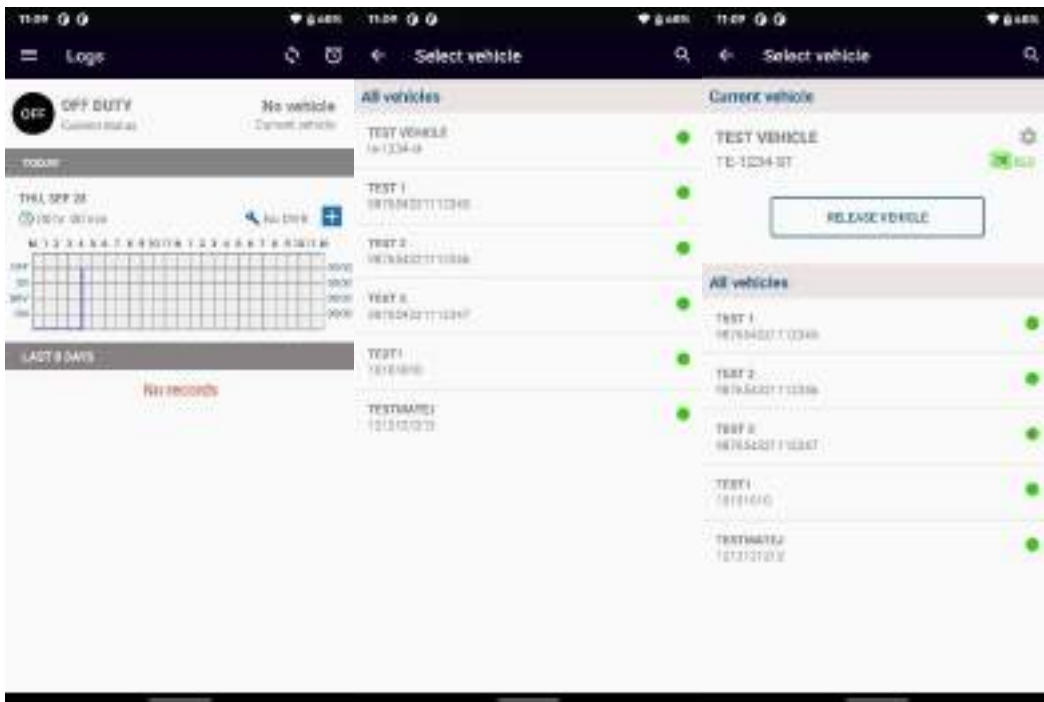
11:09

Logs

OFF

OFF DUTY
Current status

No vehicle
Current vehicle

TODAY

THU, SEP 28

No DVIR

OFF
SB
DRV
ON

LAST 8 DAYS

No records

11:09

Select vehicle

All vehicles

TEST VEHICLE
TE-1234-ST

TEST 1
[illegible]

TEST 2
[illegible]

TEST 3
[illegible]

TEST1
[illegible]

TESTMATEJ
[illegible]

11:09

Select vehicle

Current vehicle

TEST VEHICLE
TE-1234-ST

RELEASE VEHICLE

All vehicles

TEST 1
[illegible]

TEST 2
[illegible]

TEST 3
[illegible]

TEST1
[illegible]

TESTMATEJ
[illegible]